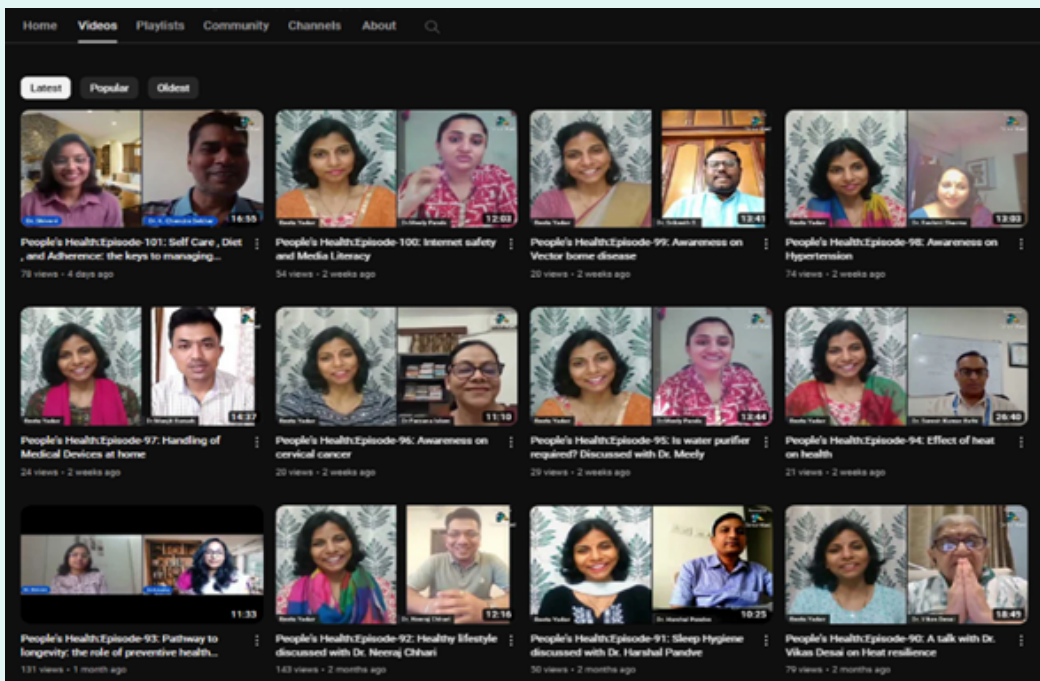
Home Videos Playlists Community Channels About

Latest Popular Oldest

16:55
People's Health:Episode-101: Self Care , Diet , and Adherence: the keys to managing...
78 views • 4 days ago

12:03
People's Health:Episode-100: Internet safety and Media Literacy
54 views • 2 weeks ago

13:41
People's Health:Episode-99: Awareness on Vector borne disease
20 views • 2 weeks ago

13:03
People's Health:Episode-98: Awareness on Hypertension
74 views • 2 weeks ago

14:37
People's Health:Episode-97: Handling of Medical Devices at home
24 views • 2 weeks ago

11:10
People's Health:Episode-96: Awareness on cervical cancer
20 views • 2 weeks ago

13:44
People's Health:Episode-95: Is water purifier required? Discussed with Dr. Meely
29 views • 2 weeks ago

26:40
People's Health:Episode-94: Effect of heat on health
21 views • 2 weeks ago

11:33
People's Health:Episode-93: Pathway to longevity: the role of preventive health...
131 views • 1 month ago

12:16
People's Health:Episode-92: Healthy lifestyle discussed with Dr. Neeraj Chhari
143 views • 2 months ago

10:25
People's Health:Episode-91: Sleep Hygiene discussed with Dr. Harshal Pandve
50 views • 2 months ago

18:41
People's Health:Episode-90: A talk with Dr. Vikas Desai on Heat resilience
79 views • 2 months ago